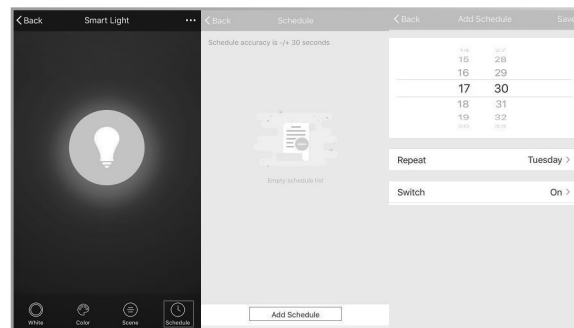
< Back Smart Light ···

White Color Scene Schedule

< Back Schedule

Schedule accuracy is -/+ 30 seconds

Empty schedule list

Add Schedule

< Back Add Schedule Save

14 27
15 28
16 29
17 30
18 31
19 32
20 33

Repeat Tuesday >

Switch On >